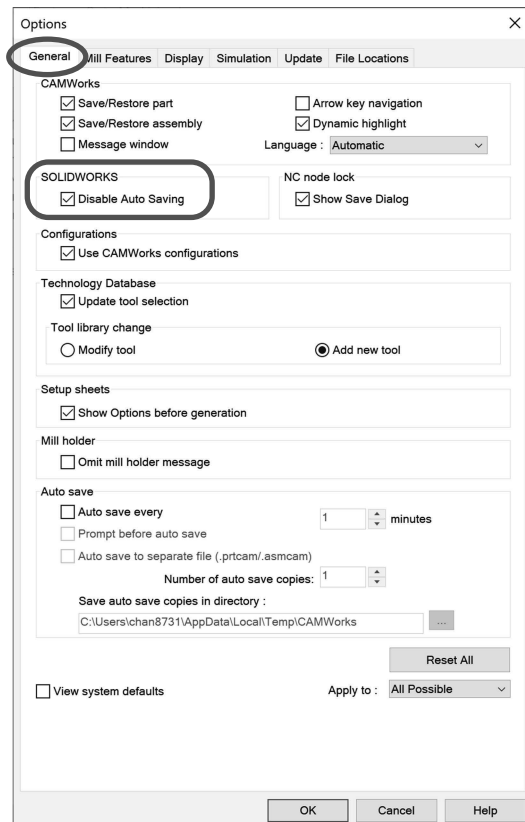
Options
X
General | Mill Features | Display | Simulation | Update | File Locations

CAMWorks
Save/Restore part
Arrow key navigation
Save/Restore assembly
Dynamic highlight
Message window
Language : Automatic

SOLIDWORKS
Disable Auto Saving

NC node lock
Show Save Dialog

Configurations
Use CAMWorks configurations

Technology Database
Update tool selection
Tool library change
Modify tool
Add new tool

Setup sheets
Show Options before generation

Mill holder
Omit mill holder message

Auto save
Auto save every
1
minutes
Prompt before auto save
Auto save to separate file (.prtcam/.asmcam)
Number of auto save copies: 1
Save auto save copies in directory :
C:\Users\chan8731\AppData\Local\Temp\CAMWorks
...

Reset All

View system defaults
Apply to : All Possible

OK
Cancel
Help